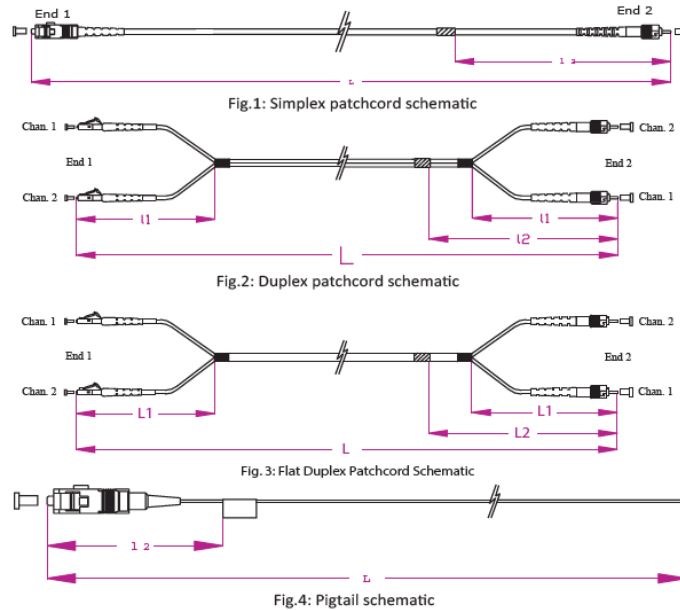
End 1

End 2

l 2

L

Fig.1: Simplex patchcord schematic

Chan. 1

End 1

Chan. 2

l1

Chan. 2

End 2

Chan. 1

l1

l2

L

Fig.2: Duplex patchcord schematic

Chan. 1

End 1

Chan. 2

L1

Chan. 2

End 2

Chan. 1

L1

L2

L

Fig. 3: Flat Duplex Patchcord Schematic

l 2

L

Fig.4: Pigtail schematic